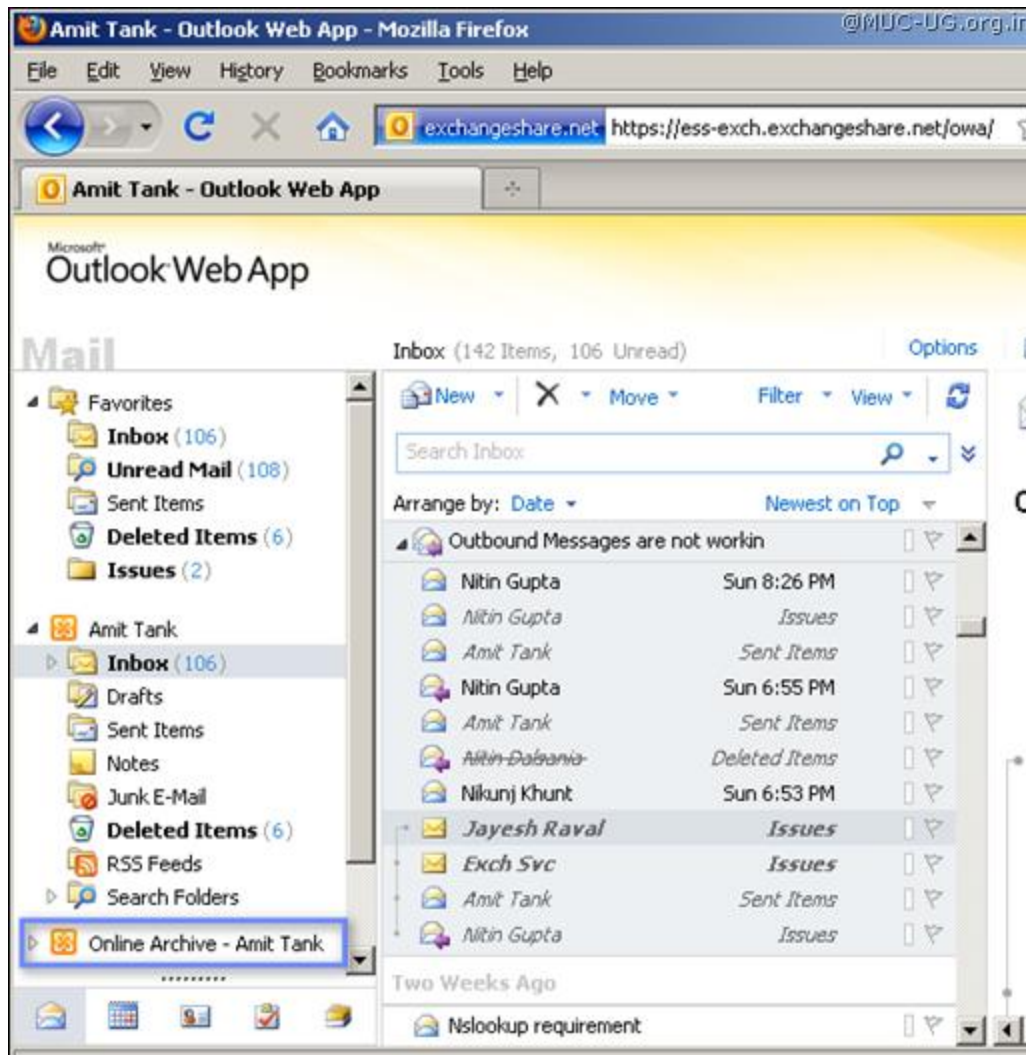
Amit Tank - Outlook Web App - Mozilla Firefox
@MUC-UG.org.in

File Edit View History Bookmarks Tools Help

exchangeshare.net https://ess-exch.exchangeshare.net/owa/

Amit Tank - Outlook Web App

Microsoft
Outlook Web App

Mail

Inbox (142 Items, 106 Unread)
Options

Favorites
Inbox (106)
Unread Mail (108)
Sent Items
Deleted Items (6)
Issues (2)

Amit Tank
Inbox (106)
Drafts
Sent Items
Notes
Junk E-Mail
Deleted Items (6)
RSS Feeds
Search Folders

Online Archive - Amit Tank

New Move Filter View

Search Inbox

Arrange by: Date
Newest on Top

Outbound Messages are not workin

| | |
|---|---|
| Nitin Gupta | Sun 8:26 PM |
| Nitin Gupta | Issues |
| Amit Tank | Sent Items |
| Nitin Gupta | Sun 6:55 PM |
| Amit Tank | Sent Items |
| Nitin Dabania | Deleted Items |
| Nikunj Khunt | Sun 6:53 PM |
| Jayesh Raval | Issues |
| Exch Svc | Issues |
| Amit Tank | Sent Items |
| Nitin Gupta | Issues |

Two Weeks Ago

Nslookup requirement